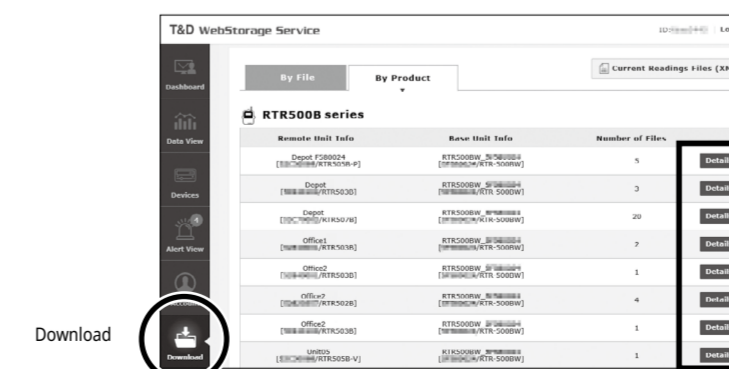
T&D WebStorage Service

ID:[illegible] | Lo

Dashboard

Data View

Devices

4

Alert View

Download

Download

By File

By Product

Current Readings Files (XM

RTR500B series

| Remote Unit Info | Base Unit Info | Number of Files | |
|---|---|---|---|
| Depot F580024 [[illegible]/RTR505B-P] | RTR500BW_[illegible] [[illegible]/RTR-500BW] | 5 | Detail |
| Depot [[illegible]/RTR503B] | RTR500BW_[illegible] [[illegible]/RTR-500BW] | 3 | Detail |
| Depot [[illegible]/RTR507B] | RTR500BW_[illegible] [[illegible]/RTR-500BW] | 20 | Detail |
| Office1 [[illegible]/RTR503B] | RTR500BW_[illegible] [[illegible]/RTR-500BW] | 7 | Detail |
| Office2 [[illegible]/RTR503B] | RTR500BW_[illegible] [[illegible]/RTR-500BW] | 1 | Detail |
| Office2 [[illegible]/RTR502B] | RTR500BW_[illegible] [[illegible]/RTR-500BW] | 4 | Detail |
| Office2 [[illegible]/RTR503B] | RTR500BW_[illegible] [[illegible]/RTR-500BW] | 1 | Detail |
| Unit05 [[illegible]/RTR505B-V] | RTR500BW_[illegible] [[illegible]/RTR-500BW] | 1 | Detail |